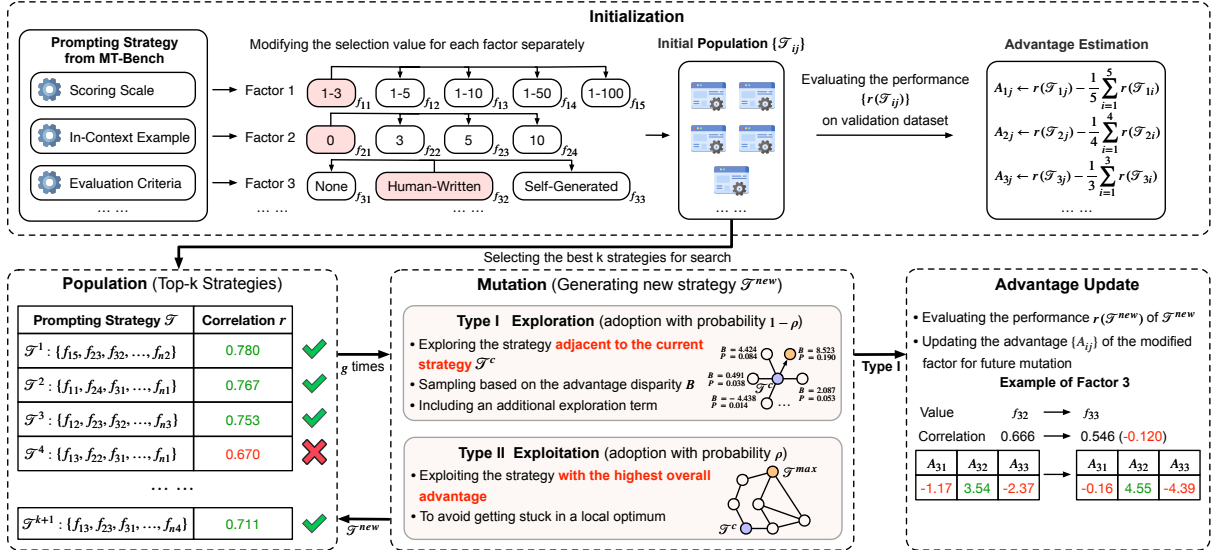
Initialization

Prompting Strategy from MT-Bench

Scoring Scale

In-Context Example

Evaluation Criteria

… …

Modifying the selection value for each factor separately

Factor 1 → 1-3 $f_{11}$ 1-5 $f_{12}$ 1-10 $f_{13}$ 1-50 $f_{14}$ 1-100 $f_{15}$

Factor 2 → 0 $f_{21}$ 3 $f_{22}$ 5 $f_{23}$ 10 $f_{24}$

Factor 3 → None $f_{31}$ Human-Written $f_{32}$ Self-Generated $f_{33}$

… … … …

Initial Population $\{\mathcal{T}_{ij}\}$

… …

Evaluating the performance $\{r(\mathcal{T}_{ij})\}$ on validation dataset

Advantage Estimation

$A_{1j} \leftarrow r(\mathcal{T}_{1j}) - \frac{1}{5}\sum_{i=1}^{5} r(\mathcal{T}_{1i})$

$A_{2j} \leftarrow r(\mathcal{T}_{2j}) - \frac{1}{4}\sum_{i=1}^{4} r(\mathcal{T}_{2i})$

$A_{3j} \leftarrow r(\mathcal{T}_{3j}) - \frac{1}{3}\sum_{i=1}^{3} r(\mathcal{T}_{3i})$

… …

Selecting the best k strategies for search

Population (Top-k Strategies)

| Prompting Strategy $\mathcal{T}$ | Correlation $r$ |
|---|---|
| $\mathcal{T}^1 : \{f_{15}, f_{23}, f_{32}, \ldots, f_{n2}\}$ | 0.780 |
| $\mathcal{T}^2 : \{f_{11}, f_{24}, f_{31}, \ldots, f_{n1}\}$ | 0.767 |
| $\mathcal{T}^3 : \{f_{12}, f_{23}, f_{32}, \ldots, f_{n3}\}$ | 0.753 |
| $\mathcal{T}^4 : \{f_{13}, f_{22}, f_{31}, \ldots, f_{n1}\}$ | 0.670 |

… …

| $\mathcal{T}^{k+1} : \{f_{13}, f_{23}, f_{31}, \ldots, f_{n4}\}$ | 0.711 |
|---|---|

$g$ times

$\mathcal{T}^{new}$

Mutation (Generating new strategy $\mathcal{T}^{new}$)

Type I Exploration (adoption with probability $1-\rho$)

• Exploring the strategy adjacent to the current strategy $\mathcal{T}^c$

• Sampling based on the advantage disparity $B$

• Including an additional exploration term

$B$ = 4.424 $P$ = 0.084 $B$ = 8.523 $P$ = 0.190 $B$ = 0.491 $P$ = 0.038 $\mathcal{T}^c$ $B$ = 2.087 $P$ = 0.053 $B$ = -4.438 $P$ = 0.014 …

Type II Exploitation (adoption with probability $\rho$)

• Exploiting the strategy with the highest overall advantage

• To avoid getting stuck in a local optimum

$\mathcal{T}^{max}$ $\mathcal{T}^c$

Type I

Advantage Update

• Evaluating the performance $r(\mathcal{T}^{new})$ of $\mathcal{T}^{new}$

• Updating the advantage $\{A_{ij}\}$ of the modified factor for future mutation

Example of Factor 3

Value $f_{32}$ → $f_{33}$

Correlation 0.666 → 0.546 (-0.120)

| $A_{31}$ | $A_{32}$ | $A_{33}$ |
|---|---|---|
| -1.17 | 3.54 | -2.37 |

| $A_{31}$ | $A_{32}$ | $A_{33}$ |
|---|---|---|
| -0.16 | 4.55 | -4.39 |